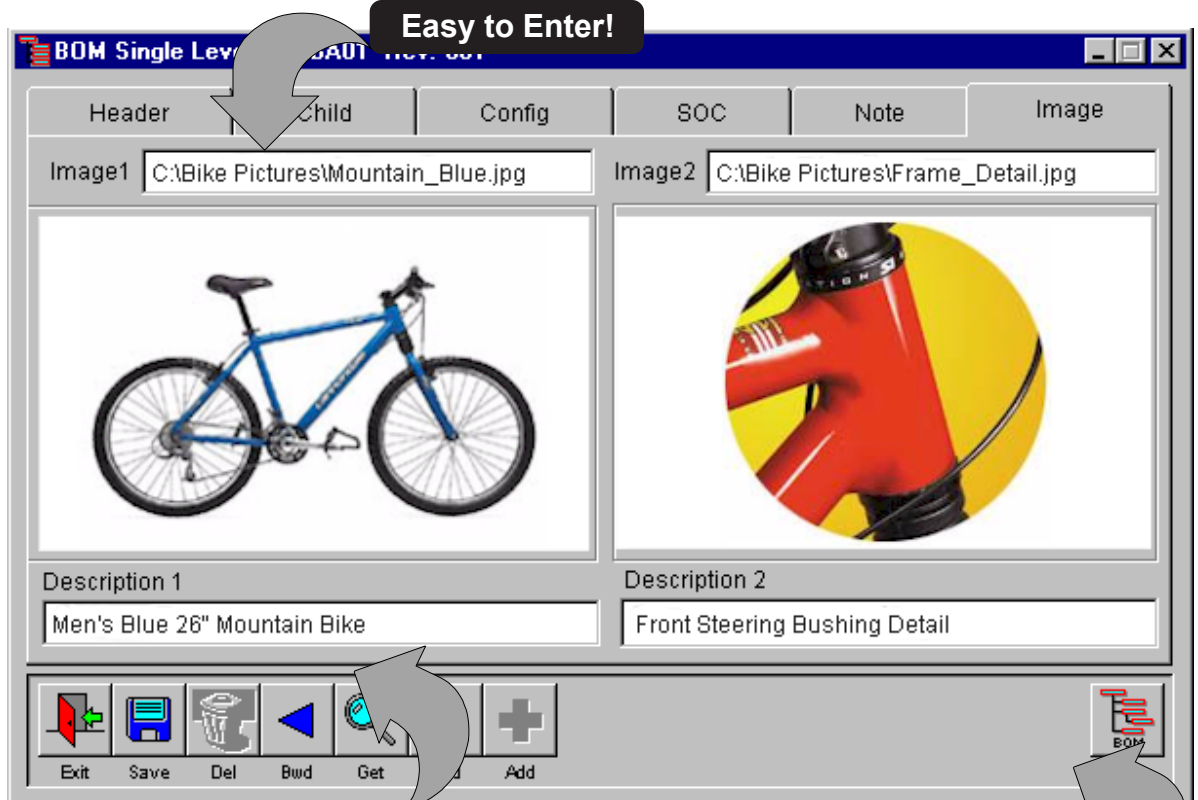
Easy to Enter!

BOM Single Lev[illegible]BA01 Rev. 001

Header
Child
Config
SOC
Note
Image

Image1 C:\Bike Pictures\Mountain_Blue.jpg
Image2 C:\Bike Pictures\Frame_Detail.jpg

Description 1
Men's Blue 26" Mountain Bike

Description 2
Front Steering Bushing Detail

Exit
Save
Del
Bwd
Get
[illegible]d
Add

BOM